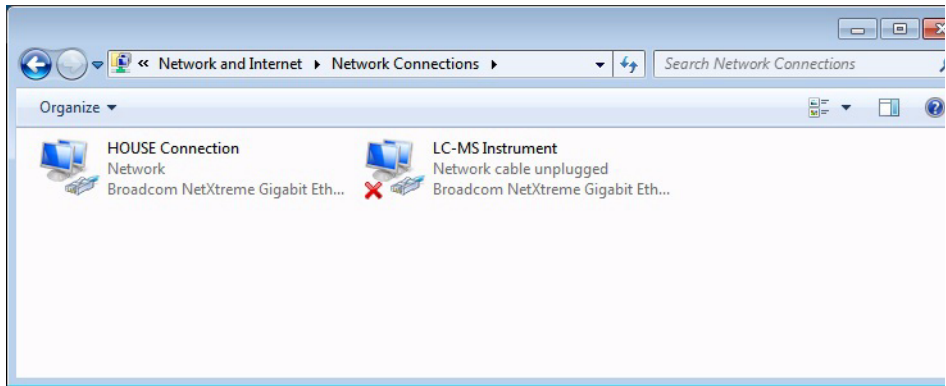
« Network and Internet ▸ Network Connections ▸

Search Network Connections

Organize ▾

HOUSE Connection
Network
Broadcom NetXtreme Gigabit Eth...

LC-MS Instrument
Network cable unplugged
Broadcom NetXtreme Gigabit Eth...